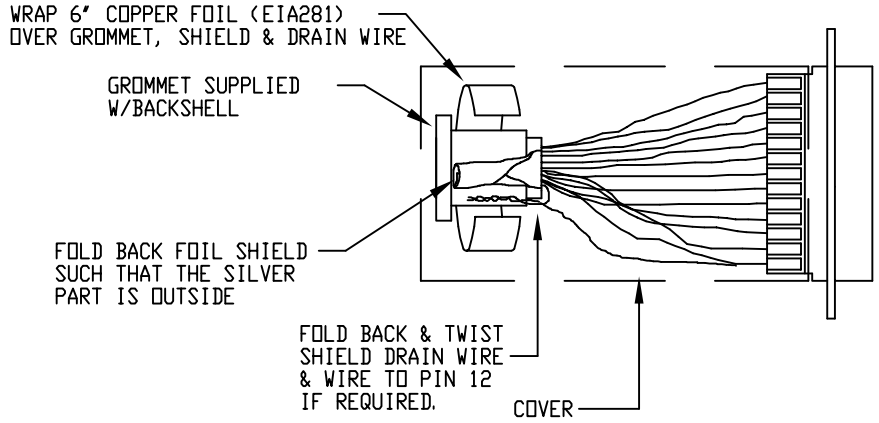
WRAP 6" COPPER FOIL (EIA281)
OVER GROMMET, SHIELD & DRAIN WIRE

GROMMET SUPPLIED
W/BACKSHELL

FOLD BACK FOIL SHIELD
SUCH THAT THE SILVER
PART IS OUTSIDE

FOLD BACK & TWIST
SHIELD DRAIN WIRE
& WIRE TO PIN 12
IF REQUIRED.

COVER